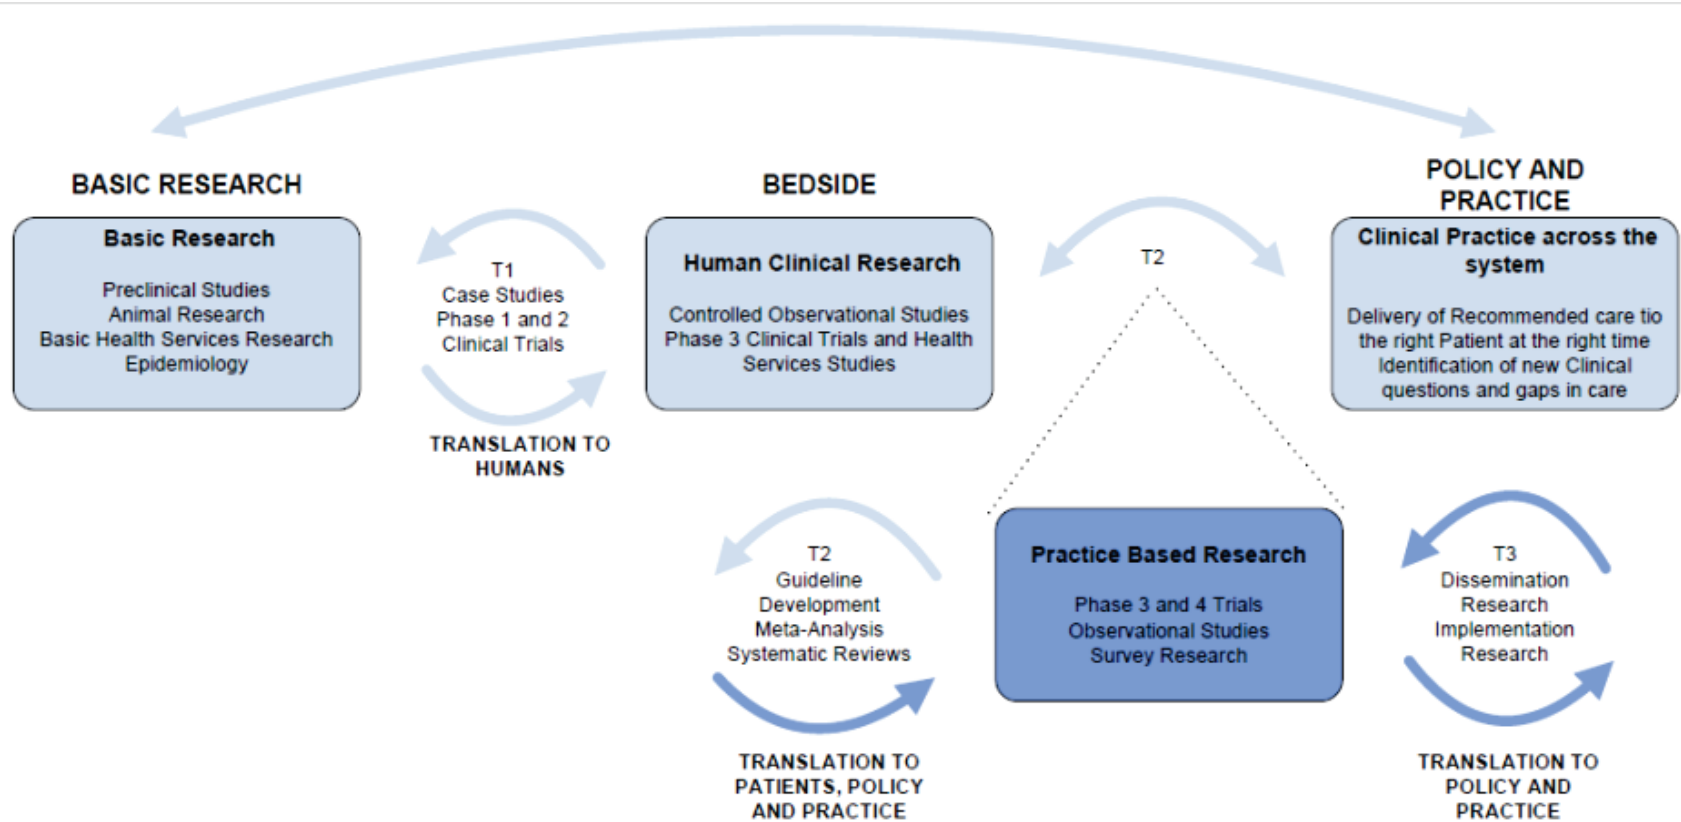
BASIC RESEARCH

Basic Research

Preclinical Studies
Animal Research
Basic Health Services Research
Epidemiology

T1
Case Studies
Phase 1 and 2
Clinical Trials

TRANSLATION TO HUMANS

BEDSIDE

Human Clinical Research

Controlled Observational Studies
Phase 3 Clinical Trials and Health Services Studies

T2

POLICY AND PRACTICE

Clinical Practice across the system

Delivery of Recommended care tio the right Patient at the right time
Identification of new Clinical questions and gaps in care

T2
Guideline Development
Meta-Analysis
Systematic Reviews

TRANSLATION TO PATIENTS, POLICY AND PRACTICE

Practice Based Research

Phase 3 and 4 Trials
Observational Studies
Survey Research

T3
Dissemination Research
Implementation Research

TRANSLATION TO POLICY AND PRACTICE